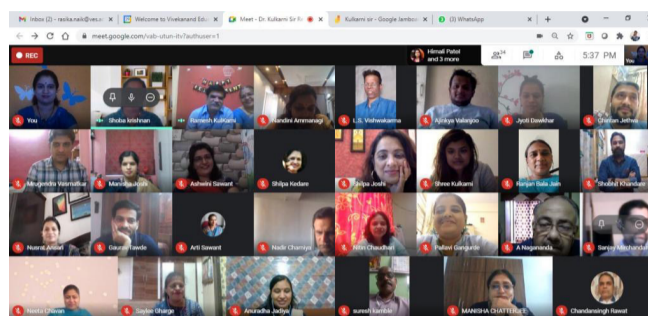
Inbox (2) - rasika.naik@ves.ac ×
Welcome to Vivekanand Edu ×
Meet - Dr. Kulkarni Sir R ×
Kulkarni sir - Google Jamboard ×
(3) WhatsApp ×
+

meet.google.com/vab-utun-ifv?authuser=1

REC

Himali Patel and 3 more

24

5:37 PM

You

You
Shoba krishnan
Ramesh Kulkarni
Nandini Ammanagi
L.S. Vishwakarma
Ajinkya Valanjoo
Jyoti Dawkhar
Chetan Jethwa
Mrugendra Vasmatkar
Manisha Joshi
Ashwini Sawant
Shilpa Kedare
Shilpa Joshi
Shree Kulkarni
Ranjan Bala Jain
Shobha Khandare
Nusrat Ansari
Gaurav Tawde
Arti Sawant
Nadir Charniya
Nitin Chaudhari
Pallavi Gangurde
A Nagananda
Sanjay Mirchandani
Neeta Chavan
Saylee Gharge
Anuradha Jadiya
suresh kamble
MANISHA CHATTERJEE
Chandansingh Rawat